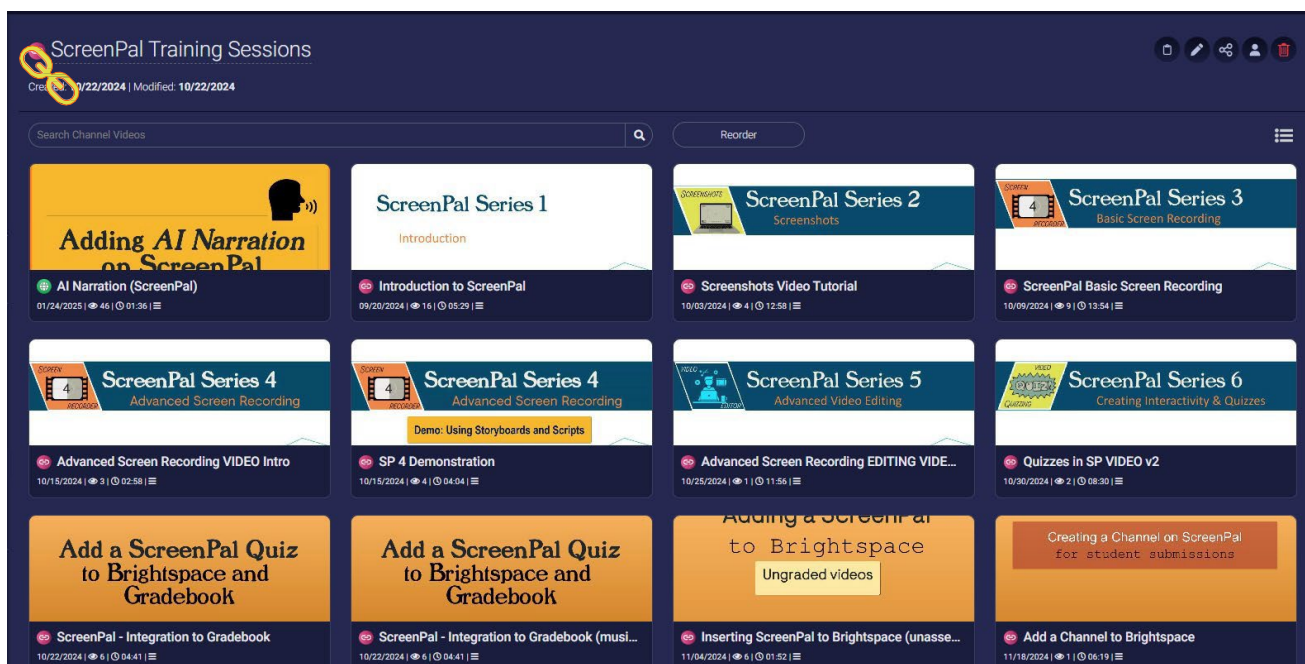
ScreenPal Training Sessions

Cre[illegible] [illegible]0/22/2024 | Modified: 10/22/2024

Search Channel Videos

Reorder

Adding AI Narration on ScreenPal

AI Narration (ScreenPal)
01/24/2025 | 46 | 01:36 |

ScreenPal Series 1
Introduction

Introduction to ScreenPal
09/20/2024 | 16 | 05:29 |

SCREENSHOTS
ScreenPal Series 2
Screenshots

Screenshots Video Tutorial
10/03/2024 | 4 | 12:58 |

SCREEN 4 RECORDER
ScreenPal Series 3
Basic Screen Recording

ScreenPal Basic Screen Recording
10/09/2024 | 9 | 13:54 |

SCREEN 4 RECORDER
ScreenPal Series 4
Advanced Screen Recording

Advanced Screen Recording VIDEO Intro
10/15/2024 | 3 | 02:58 |

SCREEN 4 RECORDER
ScreenPal Series 4
Advanced Screen Recording
Demo: Using Storyboards and Scripts

SP 4 Demonstration
10/15/2024 | 4 | 04:04 |

VIDEO EDITOR
ScreenPal Series 5
Advanced Video Editing

Advanced Screen Recording EDITING VIDE...
10/25/2024 | 1 | 11:56 |

VIDEO QUIZ QUIZZING
ScreenPal Series 6
Creating Interactivity & Quizzes

Quizzes in SP VIDEO v2
10/30/2024 | 2 | 08:30 |

Add a ScreenPal Quiz to Brightspace and Gradebook

ScreenPal - Integration to Gradebook
10/22/2024 | 6 | 04:41 |

Add a ScreenPal Quiz to Brightspace and Gradebook

ScreenPal - Integration to Gradebook (musi...
10/22/2024 | 6 | 04:41 |

Adding a ScreenPal to Brightspace
Ungraded videos

Inserting ScreenPal to Brightspace (unasse...
11/04/2024 | 6 | 01:52 |

Creating a Channel on ScreenPal for student submissions

Add a Channel to Brightspace
11/18/2024 | 1 | 06:19 |